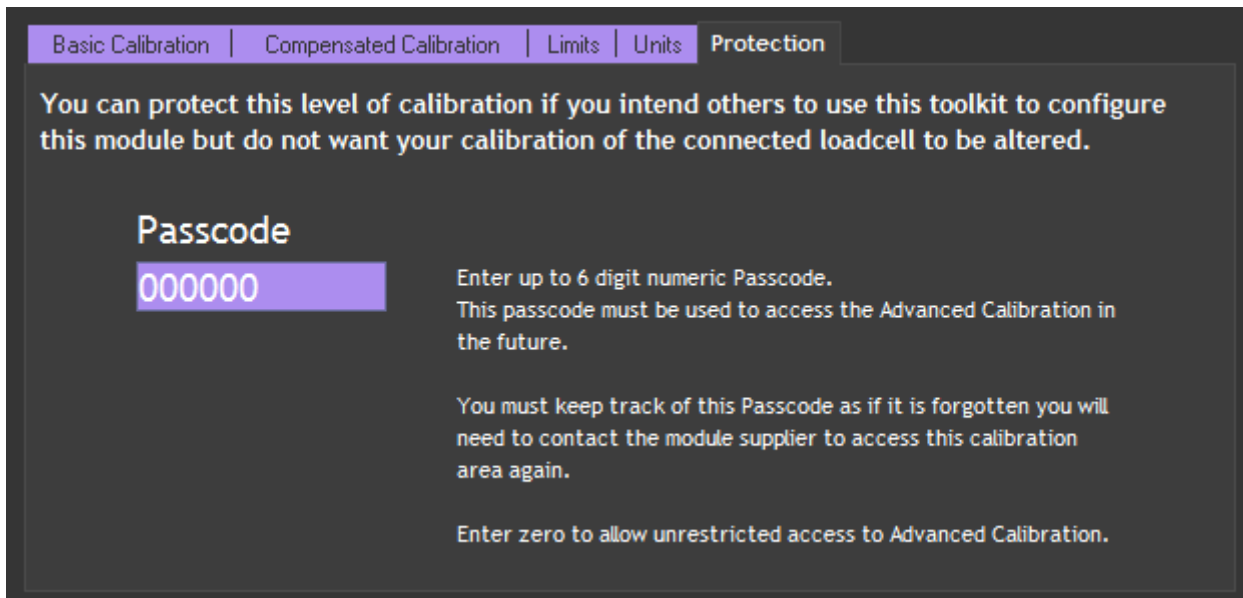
Basic Calibration | Compensated Calibration | Limits | Units | Protection

You can protect this level of calibration if you intend others to use this toolkit to configure this module but do not want your calibration of the connected loadcell to be altered.

Passcode

000000

Enter up to 6 digit numeric Passcode. This passcode must be used to access the Advanced Calibration in the future.

You must keep track of this Passcode as if it is forgotten you will need to contact the module supplier to access this calibration area again.

Enter zero to allow unrestricted access to Advanced Calibration.